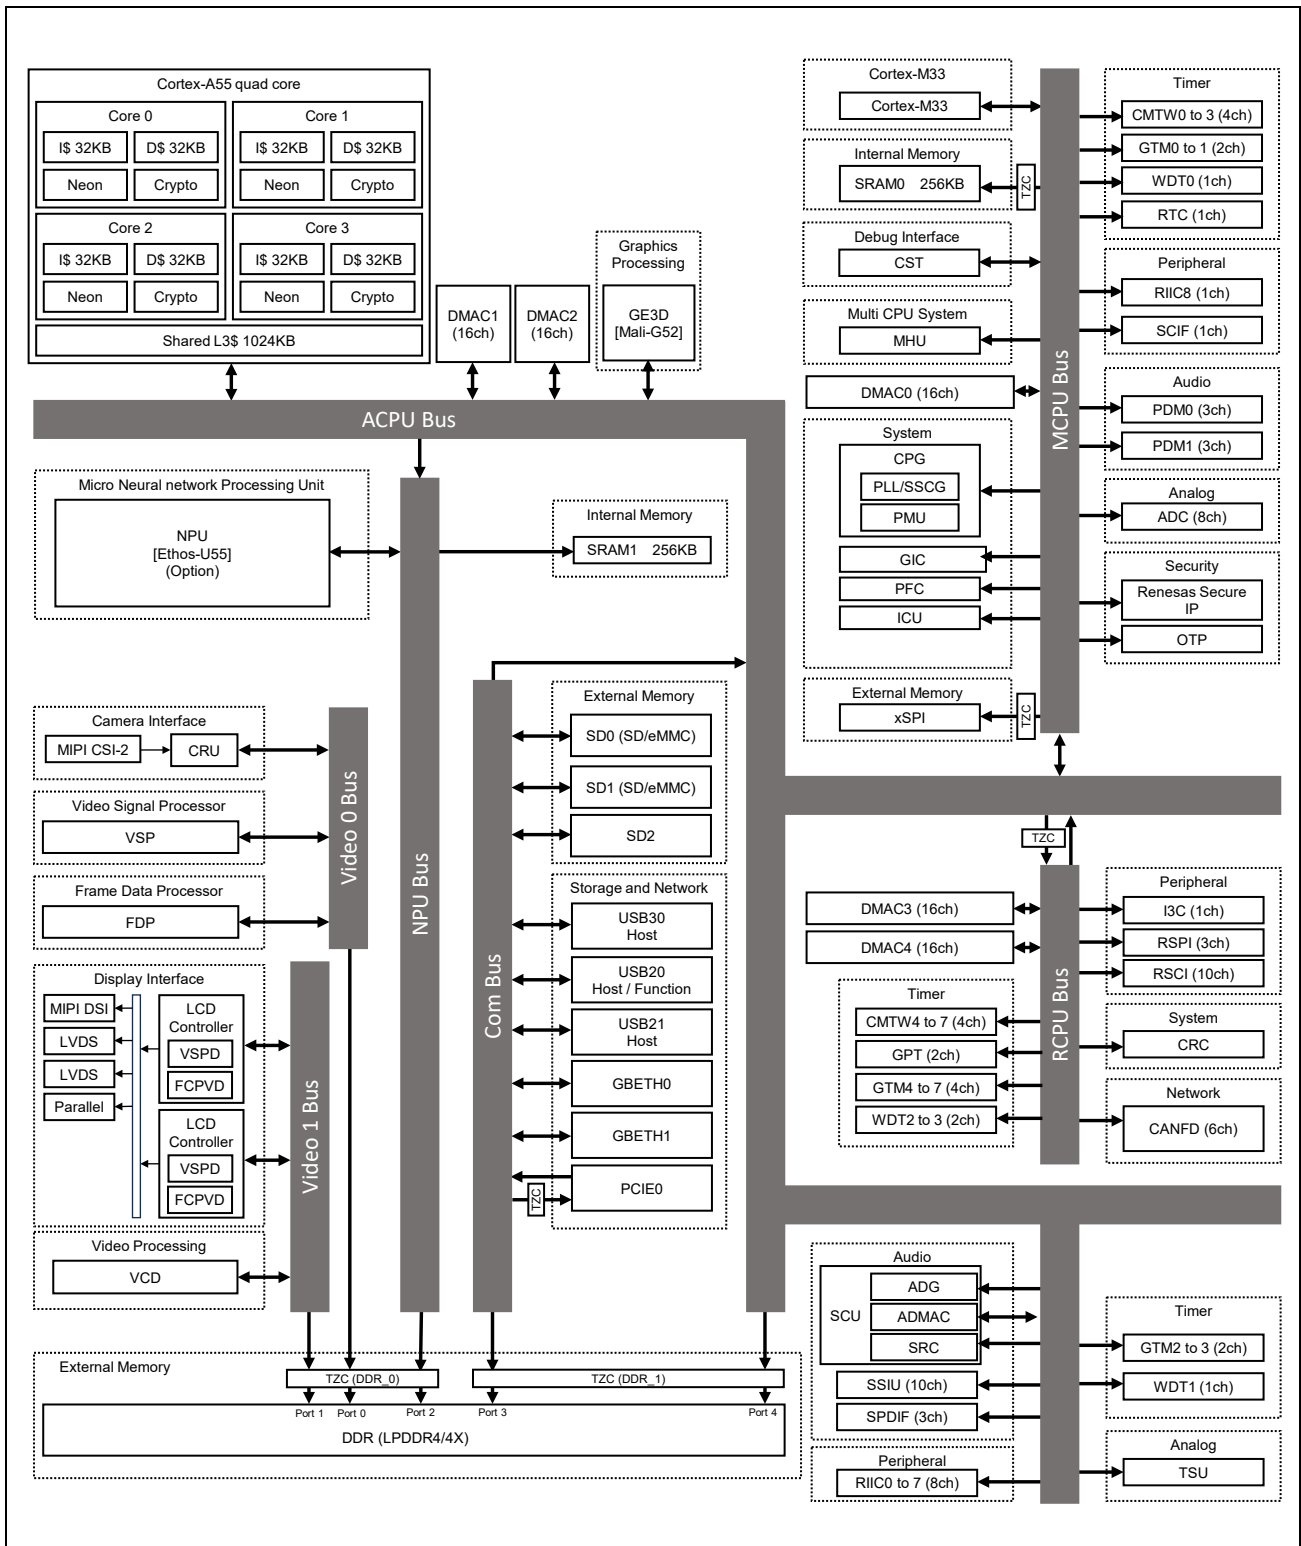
Cortex-A55 quad core

Core 0
I$ 32KB
D$ 32KB
Neon
Crypto

Core 1
I$ 32KB
D$ 32KB
Neon
Crypto

Core 2
I$ 32KB
D$ 32KB
Neon
Crypto

Core 3
I$ 32KB
D$ 32KB
Neon
Crypto

Shared L3$ 1024KB

DMAC1 (16ch)
DMAC2 (16ch)

Graphics Processing
GE3D [Mali-G52]

ACPU Bus

Micro Neural network Processing Unit
NPU [Ethos-U55] (Option)

NPU Bus

Internal Memory
SRAM1 256KB

Camera Interface
MIPI CSI-2
CRU

Video Signal Processor
VSP

Frame Data Processor
FDP

Video 0 Bus

Display Interface
MIPI DSI
LVDS
LVDS
Parallel
LCD Controller
VSPD
FCPVD
LCD Controller
VSPD
FCPVD

Video 1 Bus

Video Processing
VCD

Com Bus

External Memory
SD0 (SD/eMMC)
SD1 (SD/eMMC)
SD2

Storage and Network
USB30 Host
USB20 Host / Function
USB21 Host
GBETH0
GBETH1
PCIE0
TZC

External Memory
TZC (DDR_0)
TZC (DDR_1)
Port 1
Port 0
Port 2
Port 3
Port 4
DDR (LPDDR4/4X)

Cortex-M33
Cortex-M33

Internal Memory
SRAM0 256KB
TZC

Debug Interface
CST

Multi CPU System
MHU

DMAC0 (16ch)

System
CPG
PLL/SSCG
PMU
GIC
PFC
ICU

External Memory
xSPI
TZC

MCPU Bus

Timer
CMTW0 to 3 (4ch)
GTM0 to 1 (2ch)
WDT0 (1ch)
RTC (1ch)

Peripheral
RIIC8 (1ch)
SCIF (1ch)

Audio
PDM0 (3ch)
PDM1 (3ch)

Analog
ADC (8ch)

Security
Renesas Secure IP
OTP

TZC

DMAC3 (16ch)
DMAC4 (16ch)

Timer
CMTW4 to 7 (4ch)
GPT (2ch)
GTM4 to 7 (4ch)
WDT2 to 3 (2ch)

RCPU Bus

Peripheral
I3C (1ch)
RSPI (3ch)
RSCI (10ch)

System
CRC

Network
CANFD (6ch)

Audio
SCU
ADG
ADMAC
SRC
SSIU (10ch)
SPDIF (3ch)

Peripheral
RIIC0 to 7 (8ch)

Timer
GTM2 to 3 (2ch)
WDT1 (1ch)

Analog
TSU